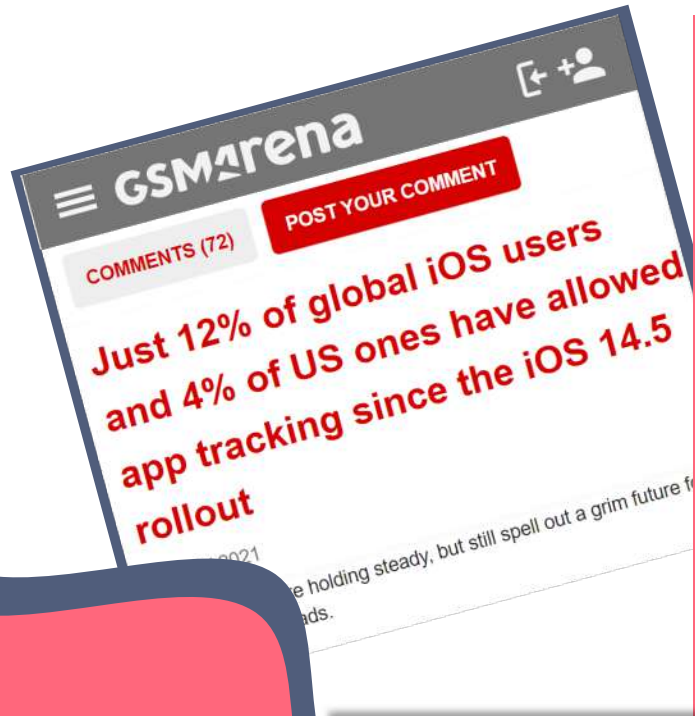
GSMArena

COMMENTS (72)

POST YOUR COMMENT

Just 12% of global iOS users and 4% of US ones have allowed app tracking since the iOS 14.5 rollout

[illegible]2021

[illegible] holding steady, but still spell out a grim future f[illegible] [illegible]ads.